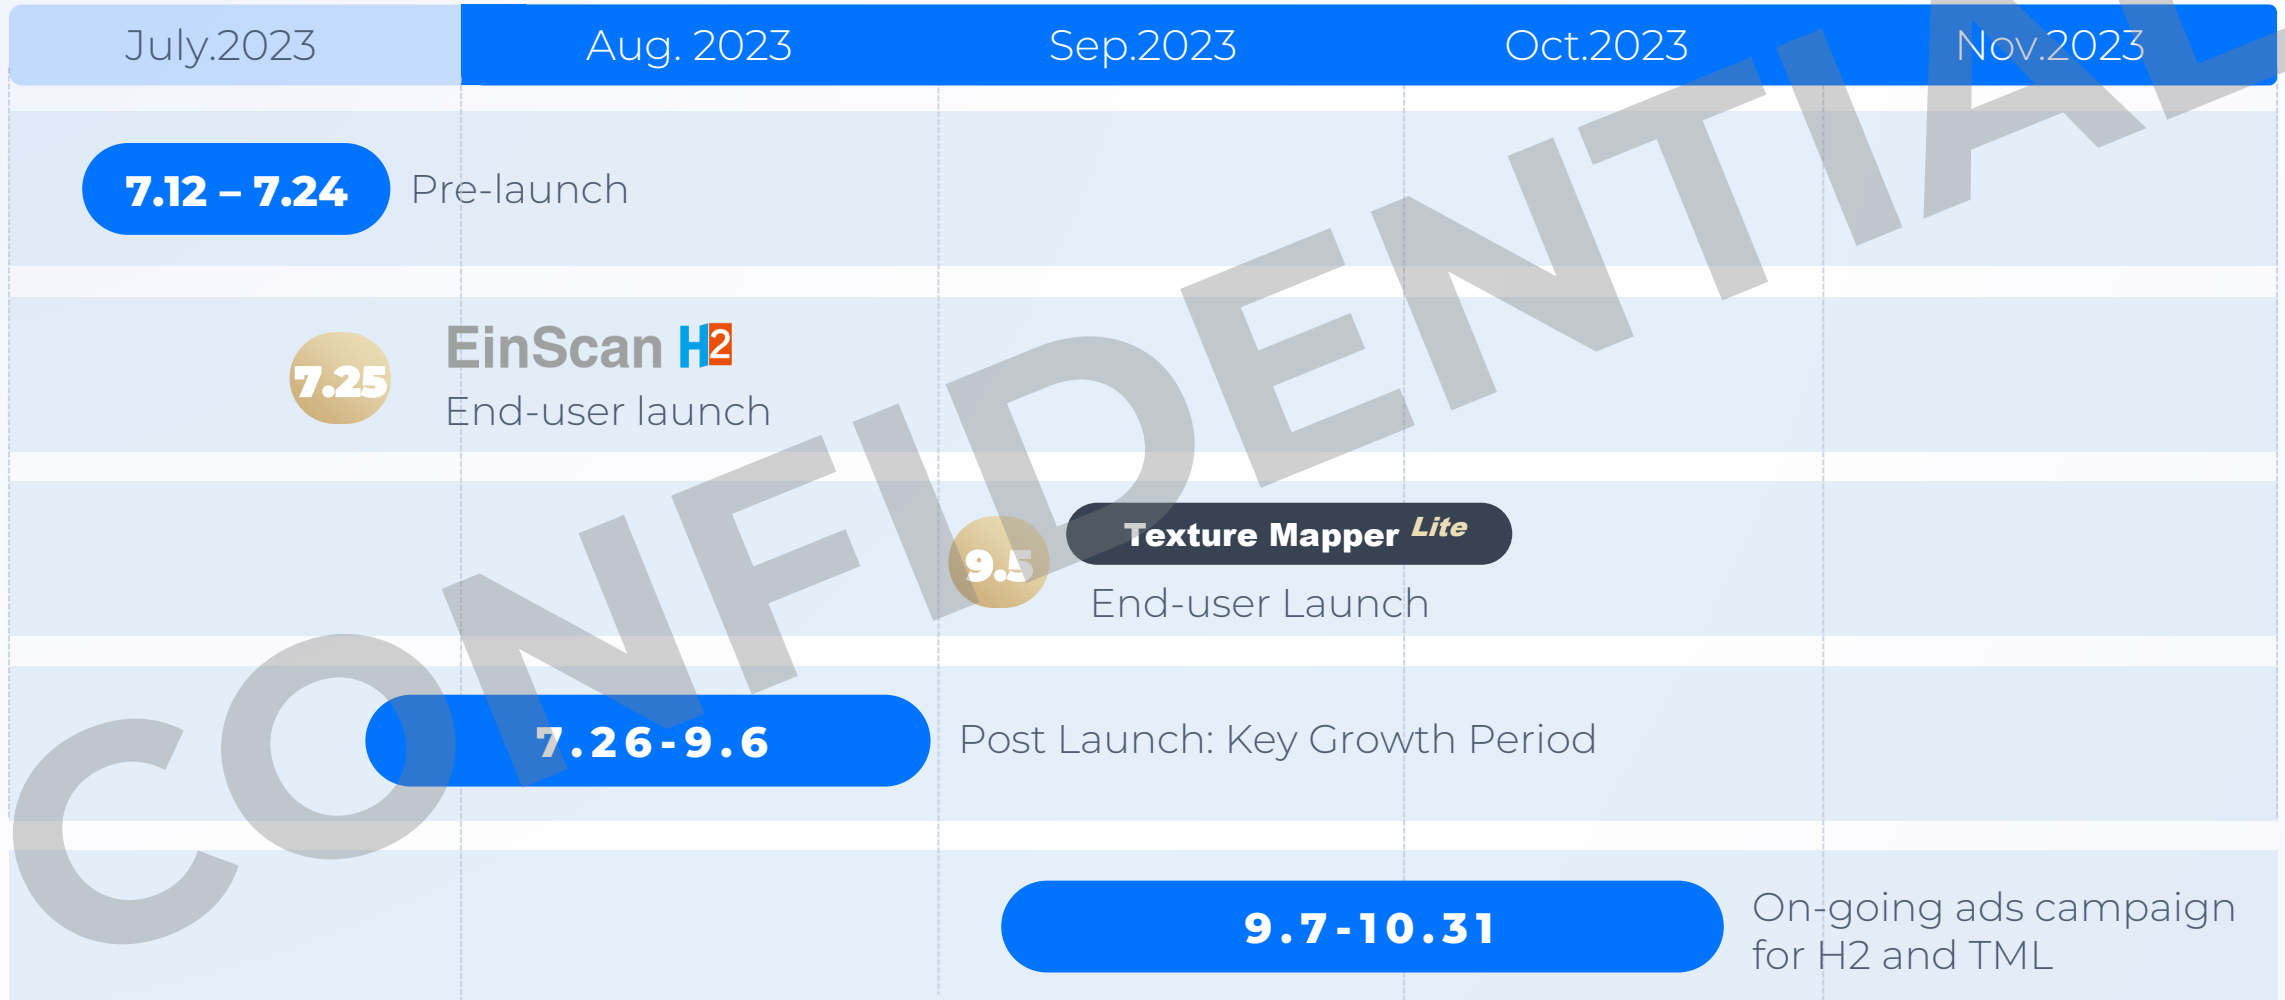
| July.2023 | Aug. 2023 | Sep.2023 | Oct.2023 | Nov.2023 |
|---|---|---|---|---|

7.12 – 7.24 Pre-launch

7.25 EinScan H2
End-user launch

9.5 Texture Mapper Lite
End-user Launch

7.26-9.6 Post Launch: Key Growth Period

9.7-10.31 On-going ads campaign for H2 and TML

CONFIDENTIAL